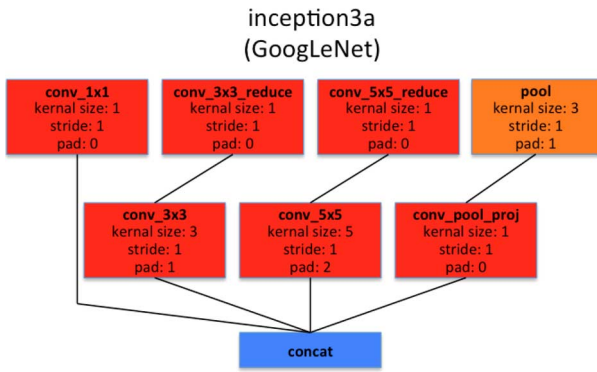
inception3a
(GoogLeNet)

conv_1x1
kernal size: 1
stride: 1
pad: 0

conv_3x3_reduce
kernal size: 1
stride: 1
pad: 0

conv_5x5_reduce
kernal size: 1
stride: 1
pad: 0

pool
kernal size: 3
stride: 1
pad: 1

conv_3x3
kernal size: 3
stride: 1
pad: 1

conv_5x5
kernal size: 5
stride: 1
pad: 2

conv_pool_proj
kernal size: 1
stride: 1
pad: 0

concat